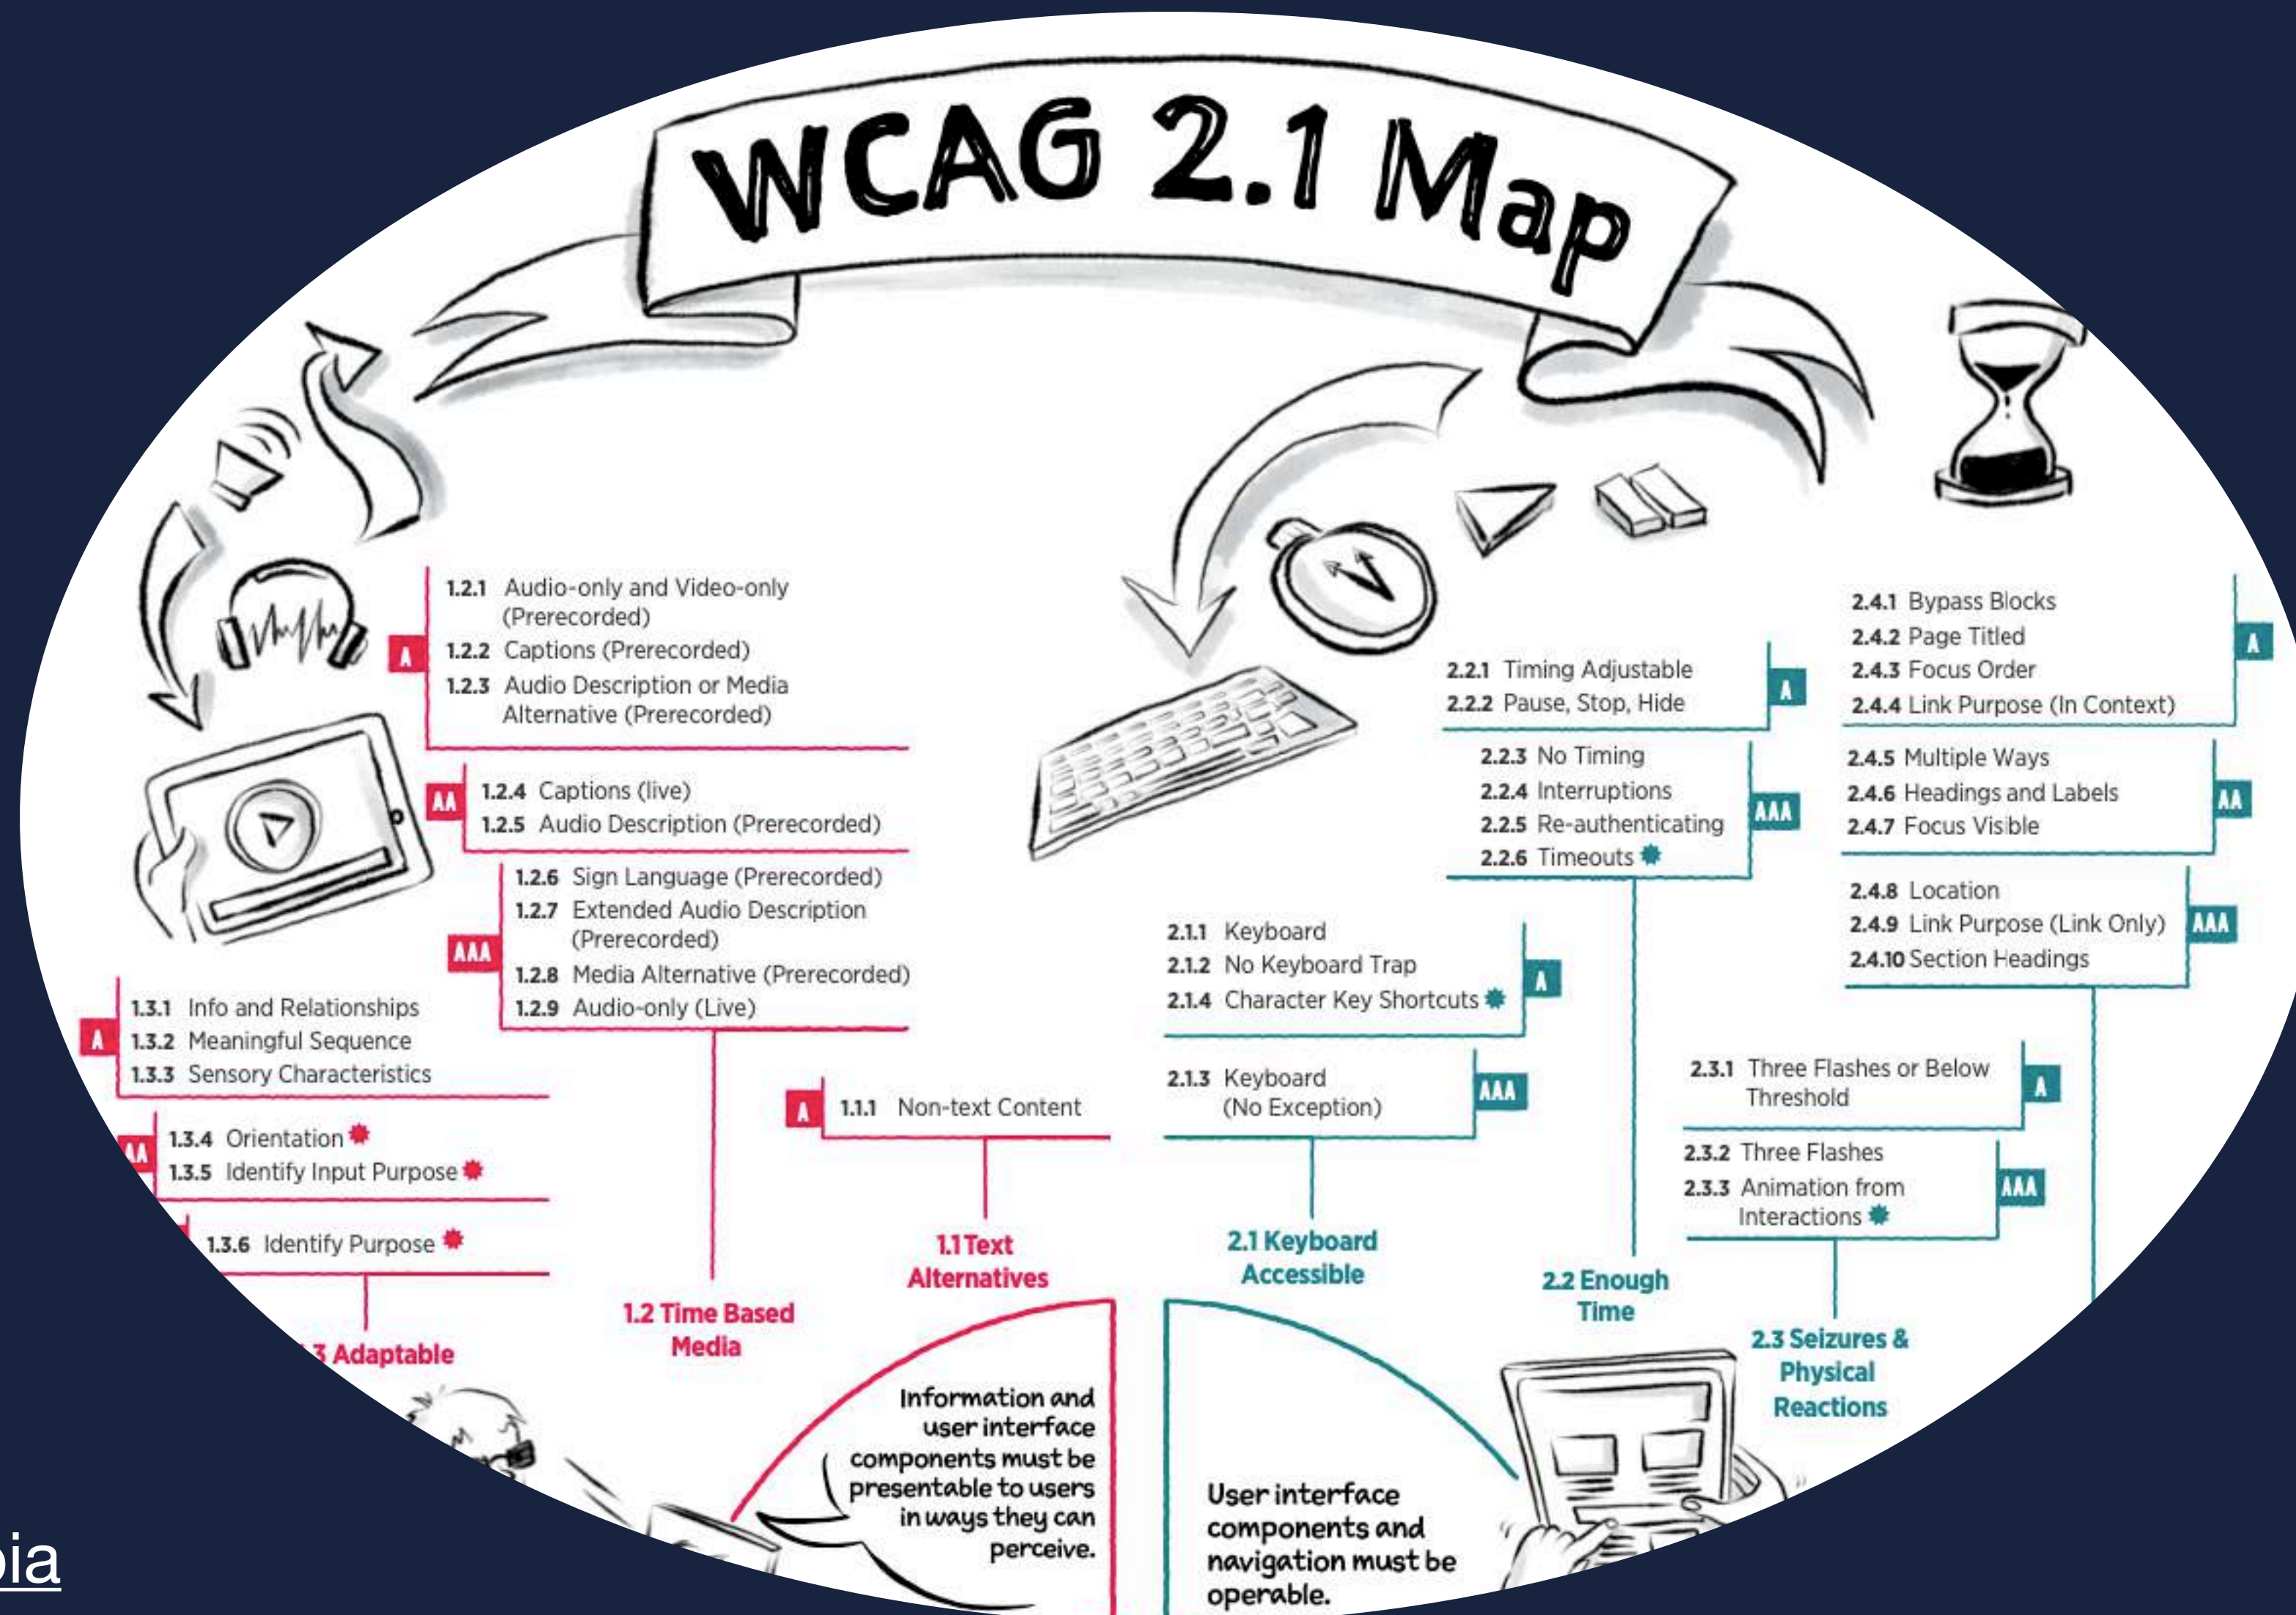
WCAG 2.1 Map

A
1.2.1 Audio-only and Video-only (Prerecorded)
1.2.2 Captions (Prerecorded)
1.2.3 Audio Description or Media Alternative (Prerecorded)

AA
1.2.4 Captions (live)
1.2.5 Audio Description (Prerecorded)

AAA
1.2.6 Sign Language (Prerecorded)
1.2.7 Extended Audio Description (Prerecorded)
1.2.8 Media Alternative (Prerecorded)
1.2.9 Audio-only (Live)

A
1.3.1 Info and Relationships
1.3.2 Meaningful Sequence
1.3.3 Sensory Characteristics

AA
1.3.4 Orientation
1.3.5 Identify Input Purpose

1.3.6 Identify Purpose

1.3 Adaptable

1.2 Time Based Media

A
1.1.1 Non-text Content

1.1 Text Alternatives

Information and user interface components must be presentable to users in ways they can perceive.

A
2.1.1 Keyboard
2.1.2 No Keyboard Trap
2.1.4 Character Key Shortcuts

AAA
2.1.3 Keyboard (No Exception)

2.1 Keyboard Accessible

A
2.2.1 Timing Adjustable
2.2.2 Pause, Stop, Hide

AAA
2.2.3 No Timing
2.2.4 Interruptions
2.2.5 Re-authenticating
2.2.6 Timeouts

2.2 Enough Time

A
2.4.1 Bypass Blocks
2.4.2 Page Titled
2.4.3 Focus Order
2.4.4 Link Purpose (In Context)

AA
2.4.5 Multiple Ways
2.4.6 Headings and Labels
2.4.7 Focus Visible

AAA
2.4.8 Location
2.4.9 Link Purpose (Link Only)
2.4.10 Section Headings

A
2.3.1 Three Flashes or Below Threshold

AAA
2.3.2 Three Flashes
2.3.3 Animation from Interactions

2.3 Seizures & Physical Reactions

User interface components and navigation must be operable.

pia